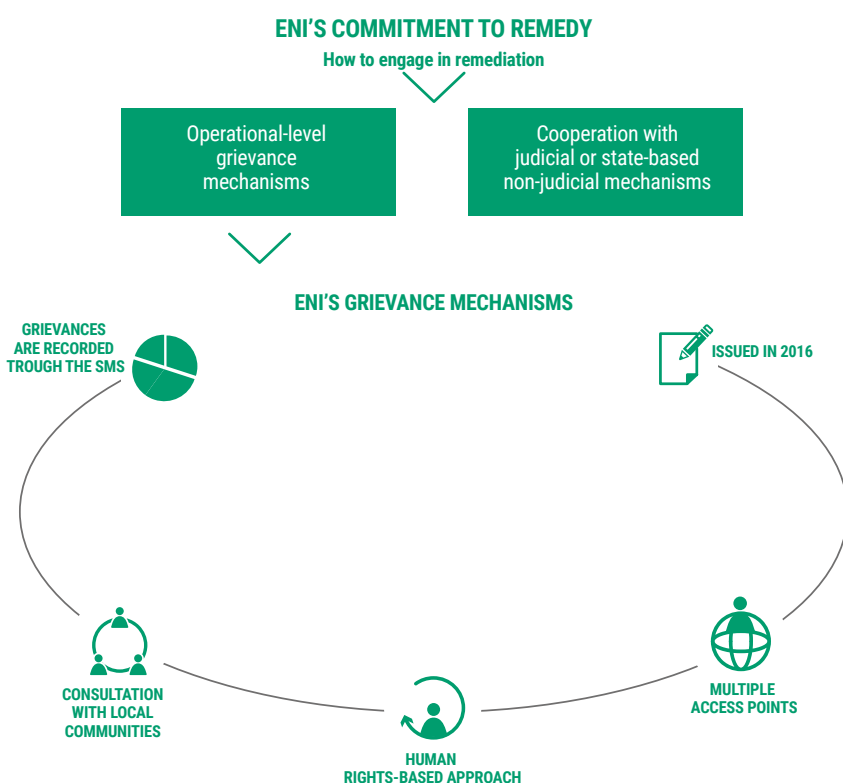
ENI'S COMMITMENT TO REMEDY

How to engage in remediation

Operational-level grievance mechanisms

Cooperation with judicial or state-based non-judicial mechanisms

ENI'S GRIEVANCE MECHANISMS

GRIEVANCES ARE RECORDED TROUGH THE SMS

ISSUED IN 2016

CONSULTATION WITH LOCAL COMMUNITIES

MULTIPLE ACCESS POINTS

HUMAN RIGHTS-BASED APPROACH